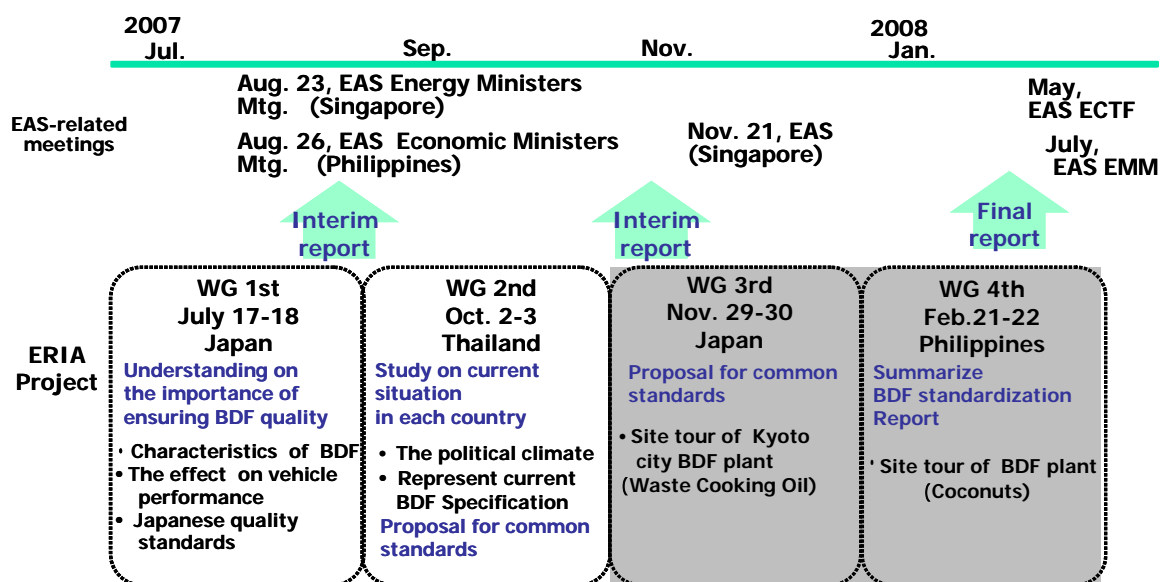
2007
Jul.

Sep.

Nov.

2008
Jan.

EAS-related meetings

Aug. 23, EAS Energy Ministers Mtg. (Singapore)

Aug. 26, EAS Economic Ministers Mtg. (Philippines)

Nov. 21, EAS (Singapore)

May, EAS ECTF

July, EAS EMM

Interim report

Interim report

Final report

ERIA Project

WG 1st
July 17-18
Japan
Understanding on the importance of ensuring BDF quality
• Characteristics of BDF
• The effect on vehicle performance
• Japanese quality standards

WG 2nd
Oct. 2-3
Thailand
Study on current situation in each country
• The political climate
• Represent current BDF Specification
Proposal for common standards

WG 3rd
Nov. 29-30
Japan
Proposal for common standards
• Site tour of Kyoto city BDF plant (Waste Cooking Oil)

WG 4th
Feb.21-22
Philippines
Summarize BDF standardization Report
• Site tour of BDF plant (Coconuts)